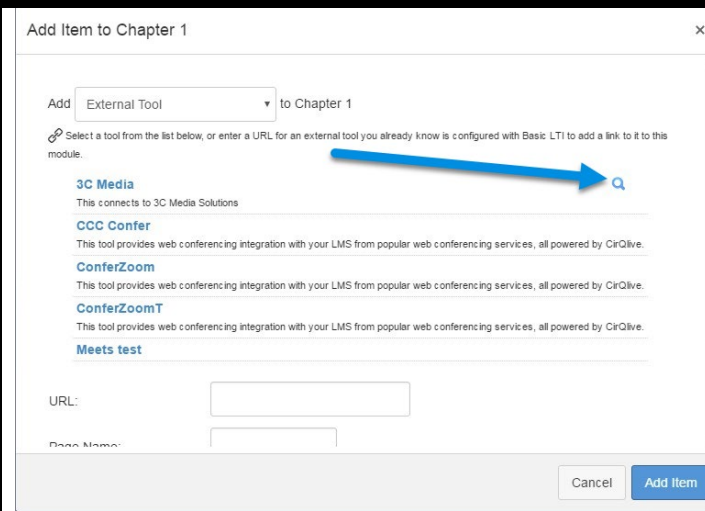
Add Item to Chapter 1

×

Add External Tool ▾ to Chapter 1

Select a tool from the list below, or enter a URL for an external tool you already know is configured with Basic LTI to add a link to it to this module.

3C Media
This connects to 3C Media Solutions

CCC Confer
This tool provides web conferencing integration with your LMS from popular web conferencing services, all powered by CirQlive.

ConferZoom
This tool provides web conferencing integration with your LMS from popular web conferencing services, all powered by CirQlive.

ConferZoomT
This tool provides web conferencing integration with your LMS from popular web conferencing services, all powered by CirQlive.

Meets test

URL:

Page Name:

Cancel Add Item